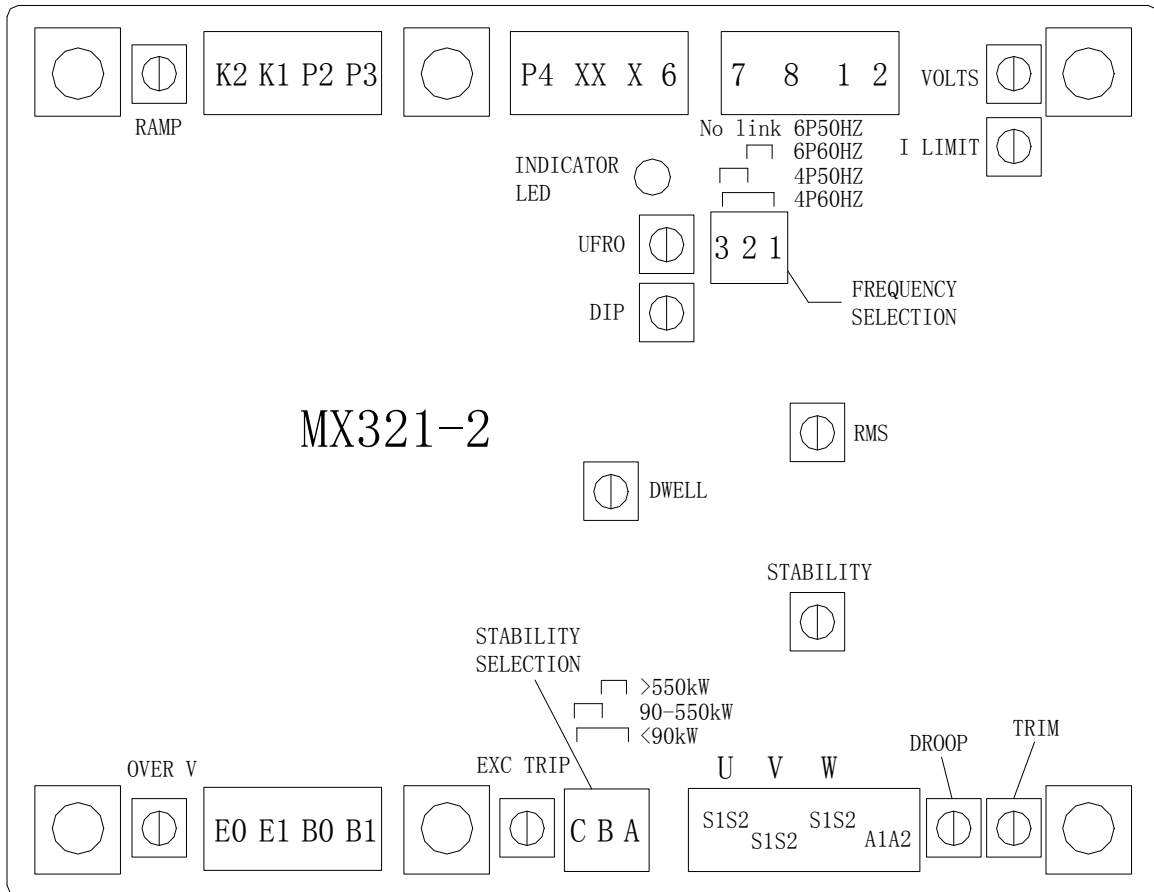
RAMP

K2 K1 P2 P3

P4 XX X 6

7 8 1 2

VOLTS

I LIMIT

No link 6P50HZ
6P60HZ
4P50HZ
4P60HZ

INDICATOR LED

UFRO

3 2 1

FREQUENCY SELECTION

DIP

MX321-2

RMS

DWELL

STABILITY

STABILITY SELECTION

>550kW
90-550kW
<90kW

OVER V

EXC TRIP

U V W

DROOP

TRIM

E0 E1 B0 B1

C B A

S1S2 S1S2 S1S2 A1A2